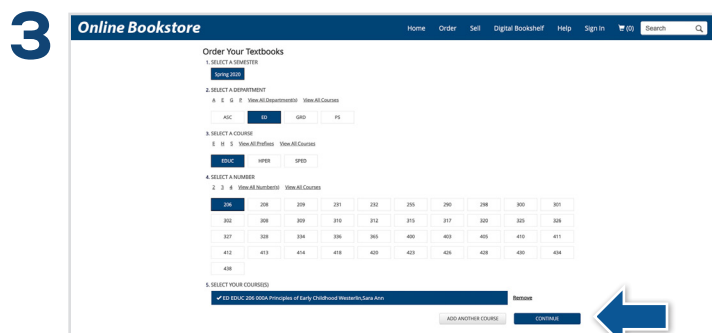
3

Online Bookstore

Home Order Sell Digital Bookshelf Help Sign In (0) Search

Order Your Textbooks

1. SELECT A SEMESTER

Spring 2020

2. SELECT A DEPARTMENT

A E G P View All Department(s) View All Courses

ASC ED GRD PS

3. SELECT A COURSE

E H S View All Prefixes View All Courses

EDUC HPER SPED

4. SELECT A NUMBER

2 3 4 View All Number(s) View All Courses

| 206 | 208 | 209 | 231 | 232 | 255 | 290 | 298 | 300 | 301 |
|---|---|---|---|---|---|---|---|---|---|
| 302 | 308 | 309 | 310 | 312 | 315 | 317 | 320 | 325 | 326 |
| 327 | 328 | 334 | 336 | 365 | 400 | 403 | 405 | 410 | 411 |
| 412 | 413 | 414 | 418 | 420 | 423 | 426 | 428 | 430 | 434 |
| 438 | | | | | | | | | |

5. SELECT YOUR COURSE(S)

✔ ED EDUC 206 000A Principles of Early Childhood Westerlin,Sara Ann

Remove

ADD ANOTHER COURSE

CONTINUE